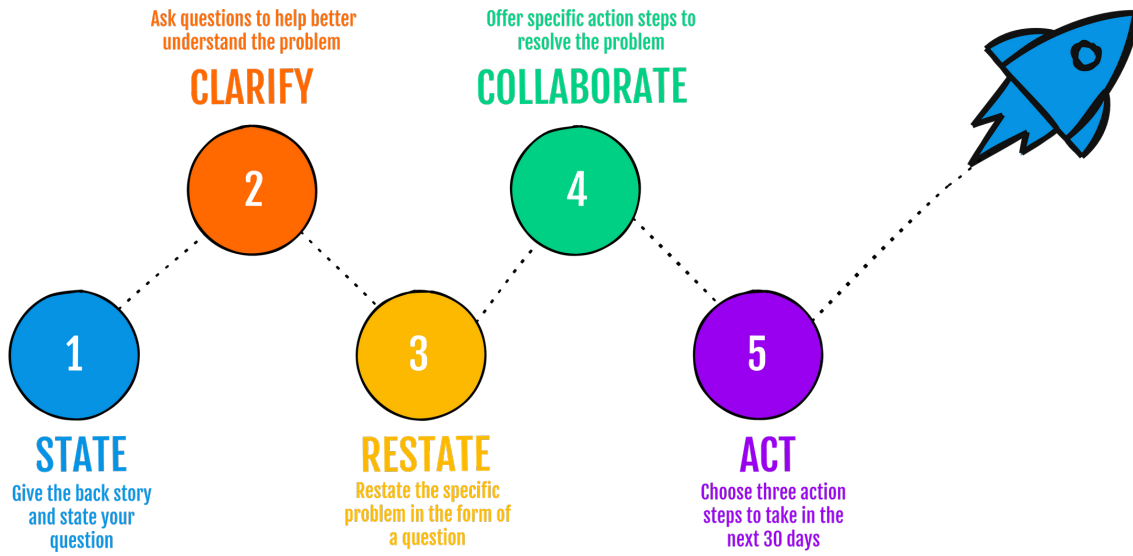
1

STATE

Give the back story and state your question

Ask questions to help better understand the problem

CLARIFY

2

3

RESTATE

Restate the specific problem in the form of a question

Offer specific action steps to resolve the problem

COLLABORATE

4

5

ACT

Choose three action steps to take in the next 30 days